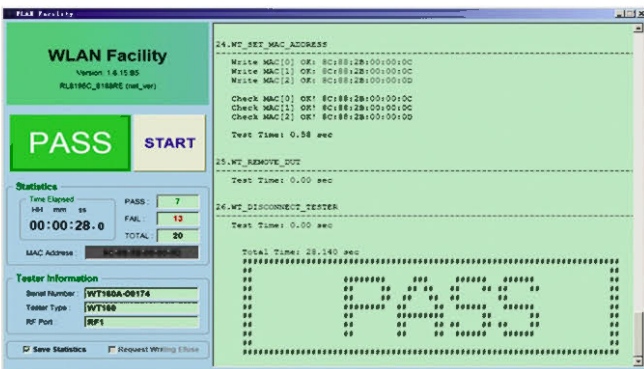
WLAN Facility

WLAN Facility
Version: 1.6.15.B5
RL8195C_8188RE (not_ver)

PASS
START

Statistics
Time Elapsed
HH mm ss
00:00:28.0
PASS: 7
FAIL: 13
TOTAL: 20
MAC Address: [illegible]

Tester Information
Serial Number: WT160A-06174
Tester Type: WT160
RF Port: RF1

Save Statistics
Request Writing Efuse

24.WT_SET_MAC_ADDRESS

Write MAC[0] OK! 8C:88:2B:00:00:0C
Write MAC[1] OK! 8C:88:2B:00:00:0C
Write MAC[2] OK! 8C:88:2B:00:00:0D

Check MAC[0] OK! 8C:88:2B:00:00:0C
Check MAC[1] OK! 8C:88:2B:00:00:0C
Check MAC[2] OK! 8C:88:2B:00:00:0D

Test Time: 0.58 sec

25.WT_REMOVE_DUT

Test Time: 0.00 sec

26.WT_DISCONNECT_TESTER

Test Time: 0.00 sec

Total Time: 28.140 sec

PASS